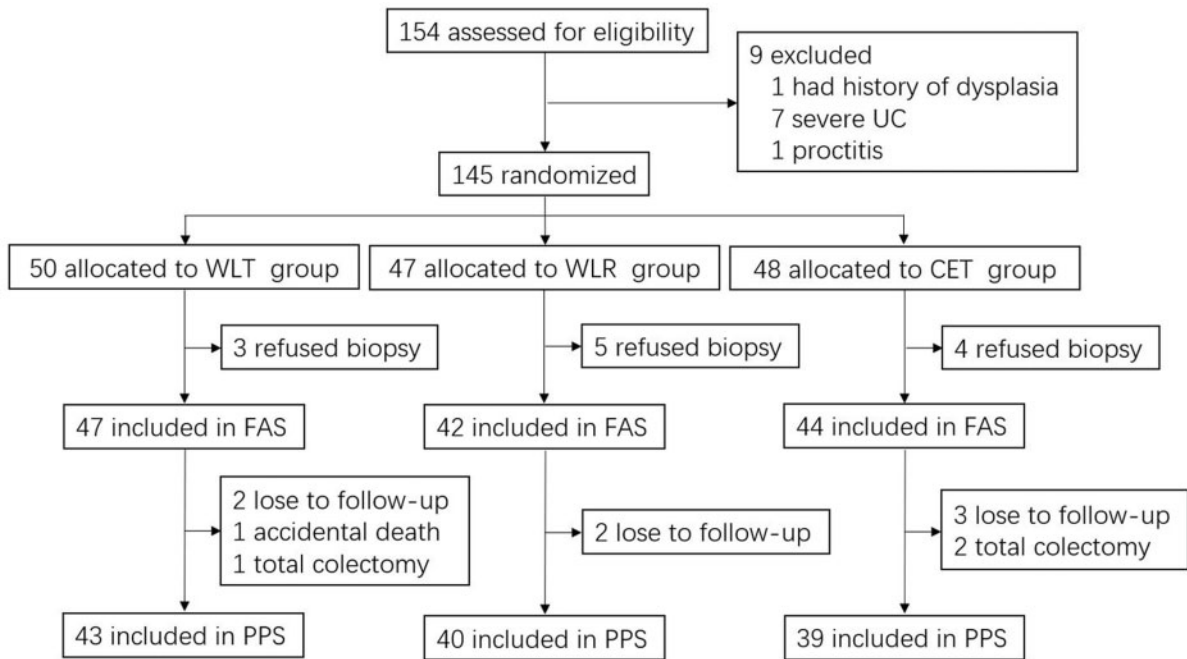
154 assessed for eligibility

9 excluded
1 had history of dysplasia
7 severe UC
1 proctitis

145 randomized

50 allocated to WLT group

47 allocated to WLR group

48 allocated to CET group

3 refused biopsy

5 refused biopsy

4 refused biopsy

47 included in FAS

42 included in FAS

44 included in FAS

2 lose to follow-up
1 accidental death
1 total colectomy

2 lose to follow-up

3 lose to follow-up
2 total colectomy

43 included in PPS

40 included in PPS

39 included in PPS